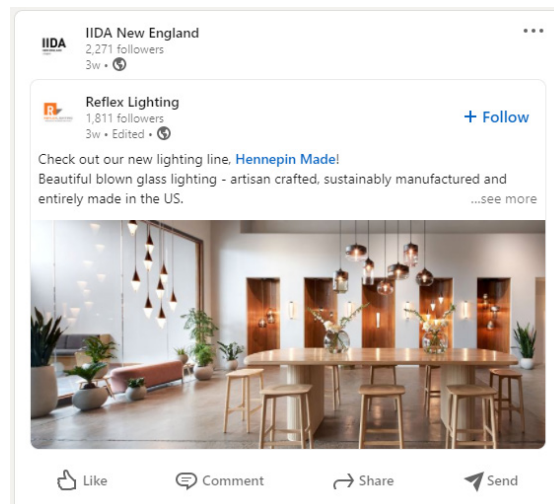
IIDA

IIDA New England
2,271 followers
3w •

Reflex Lighting
1,811 followers
3w • Edited •

+ Follow

Check out our new lighting line, Hennepin Made!
Beautiful blown glass lighting - artisan crafted, sustainably manufactured and entirely made in the US. ...see more

Like Comment Share Send